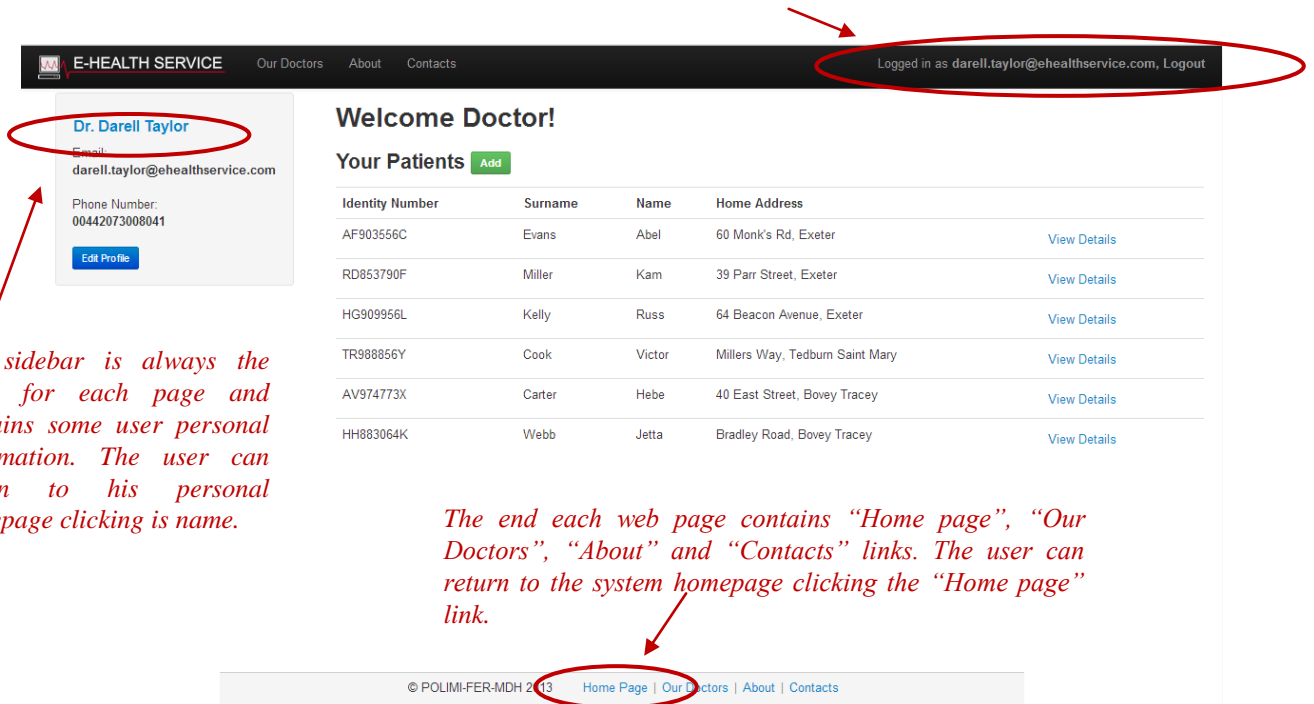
E-HEALTH SERVICE Our Doctors About Contacts

Logged in as darell.taylor@ehealthservice.com, Logout

Dr. Darell Taylor

Email:
darell.taylor@ehealthservice.com

Phone Number:
00442073008041

Edit Profile

Welcome Doctor!

Your Patients Add

| Identity Number | Surname | Name | Home Address | |
|---|---|---|---|---|
| AF903556C | Evans | Abel | 60 Monk's Rd, Exeter | View Details |
| RD853790F | Miller | Kam | 39 Parr Street, Exeter | View Details |
| HG909956L | Kelly | Russ | 64 Beacon Avenue, Exeter | View Details |
| TR988856Y | Cook | Victor | Millers Way, Tedburn Saint Mary | View Details |
| AV974773X | Carter | Hebe | 40 East Street, Bovey Tracey | View Details |
| HH883064K | Webb | Jetta | Bradley Road, Bovey Tracey | View Details |

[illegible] sidebar is always the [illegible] for each page and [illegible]ins some user personal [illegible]mation. The user can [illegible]n to his personal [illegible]page clicking is name.

The end each web page contains "Home page", "Our Doctors", "About" and "Contacts" links. The user can return to the system homepage clicking the "Home page" link.

© POLIMI-FER-MDH 2013 Home Page | Our Doctors | About | Contacts